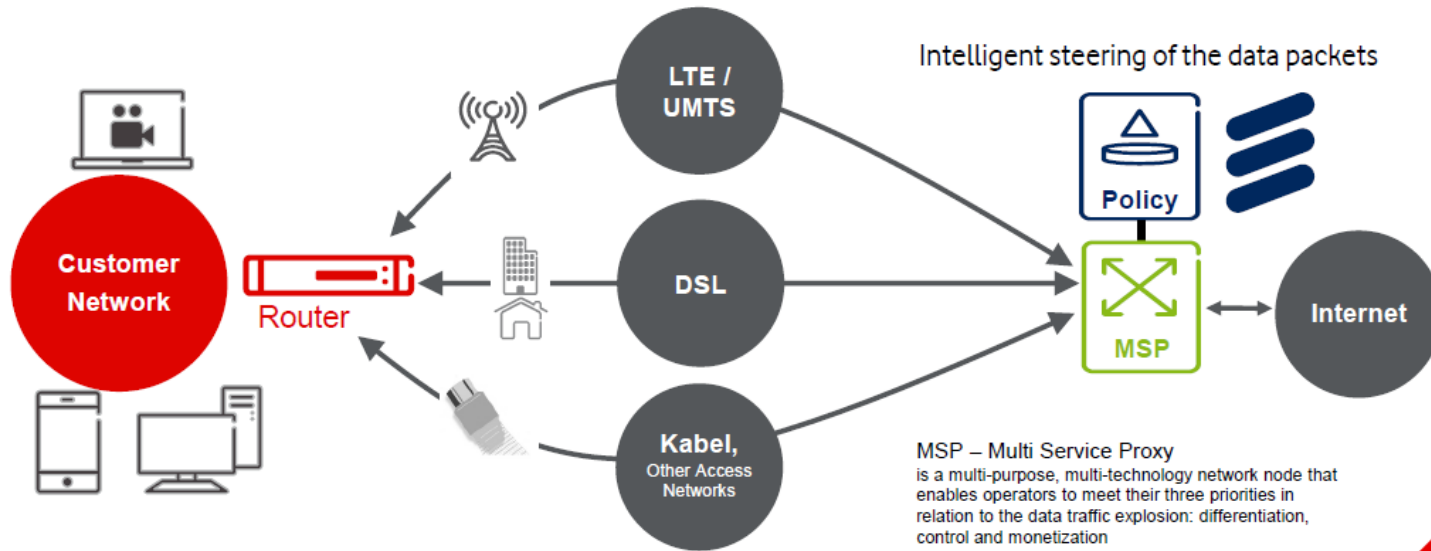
Intelligent steering of the data packets

Customer Network

Router

LTE / UMTS

DSL

Kabel, Other Access Networks

Policy

MSP

Internet

MSP – Multi Service Proxy
is a multi-purpose, multi-technology network node that enables operators to meet their three priorities in relation to the data traffic explosion: differentiation, control and monetization